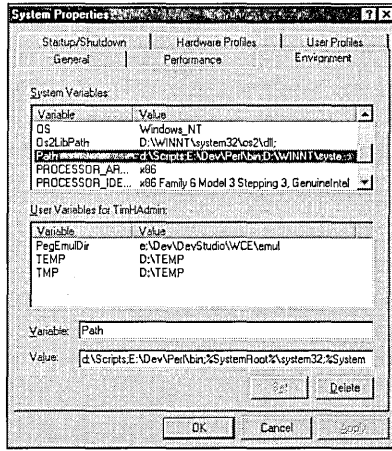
System Properties

?

X

Startup/Shutdown | Hardware Profiles | User Profiles

General | Performance | Environment

System Variables:

| Variable | Value |
|---|---|
| OS | Windows_NT |
| Os2LibPath | D:\WINNT\system32\os2\dll; |
| Path | d:\Scripts;E:\Dev\Perl\bin;D:\WINNT\syste... |
| PROCESSOR_AR... | x86 |
| PROCESSOR_IDE... | x86 Family 6 Model 3 Stepping 3, GenuineIntel |

User Variables for TimHAdmin:

| Variable | Value |
|---|---|
| PegEmulDir | e:\Dev\DevStudio\WCE\emul |
| TEMP | D:\TEMP |
| TMP | D:\TEMP |

Variable: Path

Value: d:\Scripts;E:\Dev\Perl\bin;%SystemRoot%\system32;%System

Set

Delete

OK

Cancel

Apply